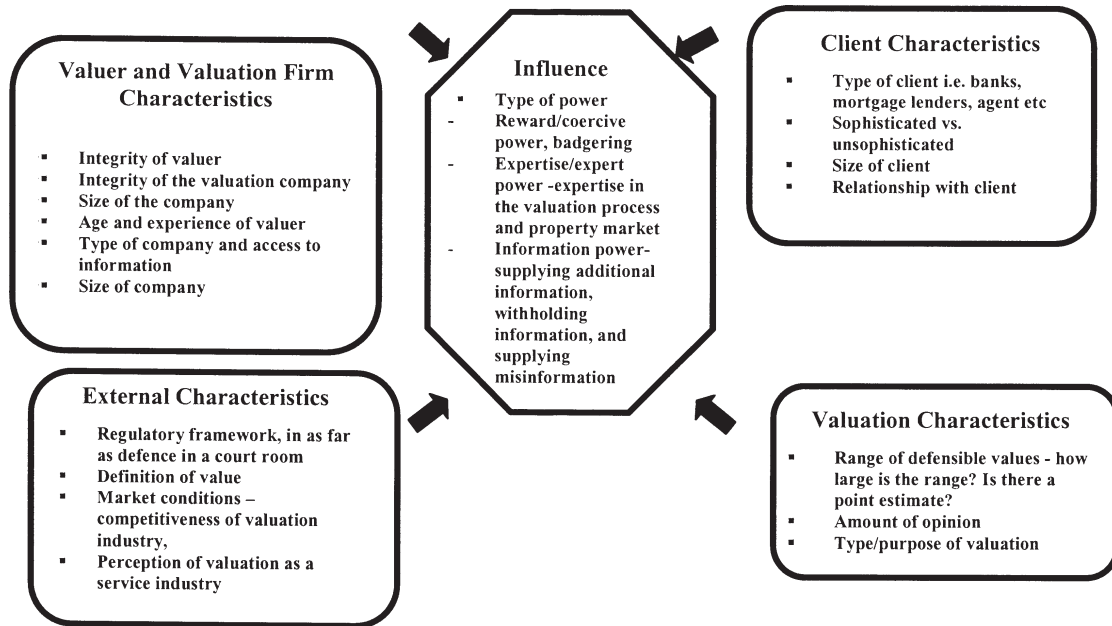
Valuer and Valuation Firm Characteristics

- Integrity of valuer
- Integrity of the valuation company
- Size of the company
- Age and experience of valuer
- Type of company and access to information
- Size of company

Influence

- Type of power
- Reward/coercive power, badgering
- Expertise/expert power -expertise in the valuation process and property market
- Information power-supplying additional information, withholding information, and supplying misinformation

Client Characteristics

- Type of client i.e. banks, mortgage lenders, agent etc
- Sophisticated vs. unsophisticated
- Size of client
- Relationship with client

External Characteristics

- Regulatory framework, in as far as defence in a court room
- Definition of value
- Market conditions – competitiveness of valuation industry,
- Perception of valuation as a service industry

Valuation Characteristics

- Range of defensible values - how large is the range? Is there a point estimate?
- Amount of opinion
- Type/purpose of valuation